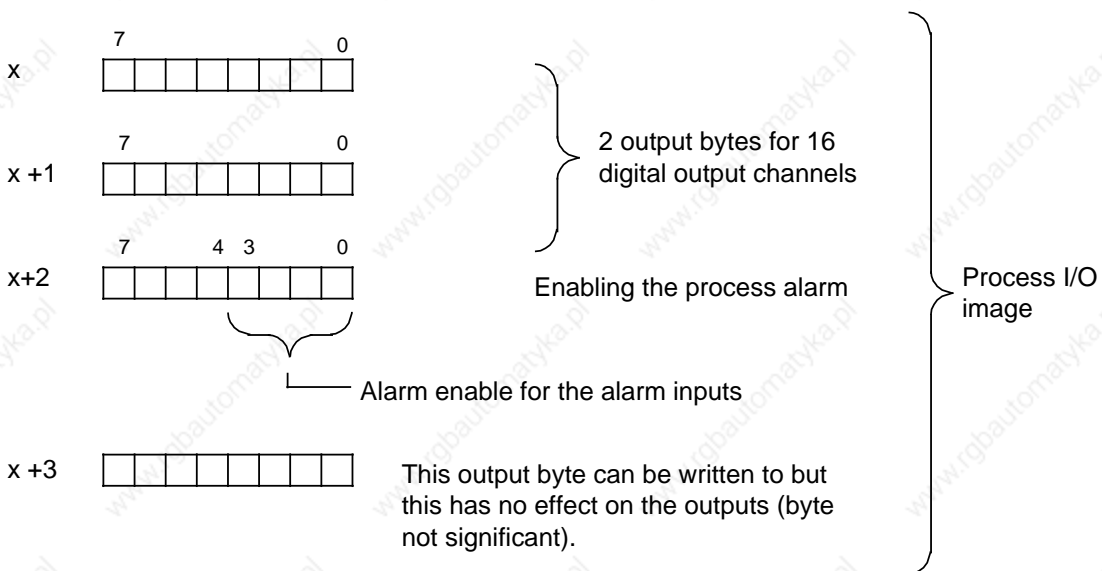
x
7 0

x +1
7 0

2 output bytes for 16 digital output channels

x+2
7 4 3 0

Enabling the process alarm

Alarm enable for the alarm inputs

x +3

This output byte can be written to but this has no effect on the outputs (byte not significant).

Process I/O image

www.rgbautomatyka.pl